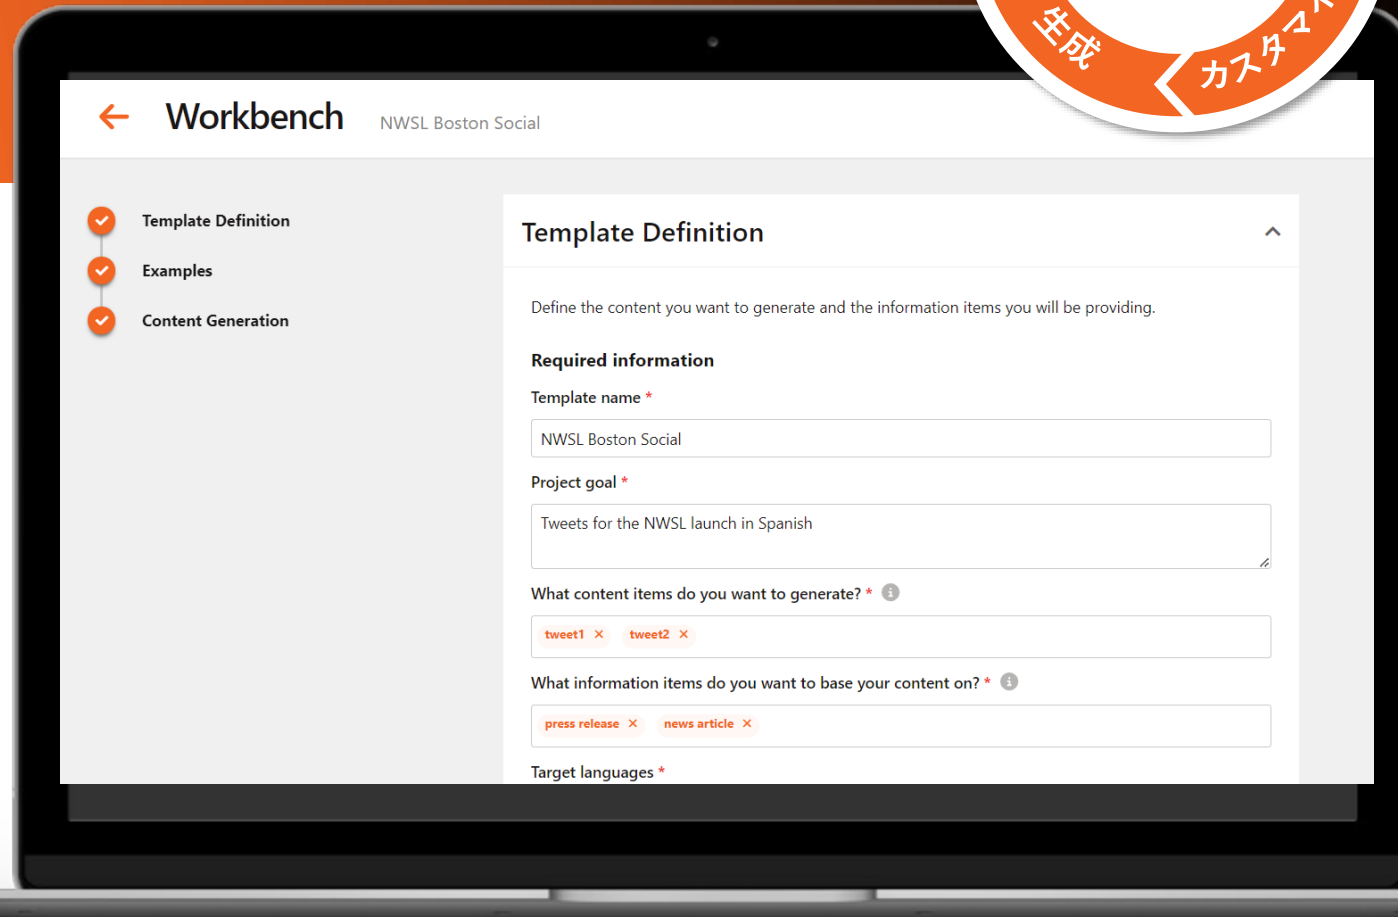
生成 カスタマ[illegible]

Workbench NWSL Boston Social

Template Definition
Examples
Content Generation

Template Definition

Define the content you want to generate and the information items you will be providing.

Required information

Template name *

NWSL Boston Social

Project goal *

Tweets for the NWSL launch in Spanish

What content items do you want to generate? *

tweet1 × tweet2 ×

What information items do you want to base your content on? *

press release × news article ×

Target languages *